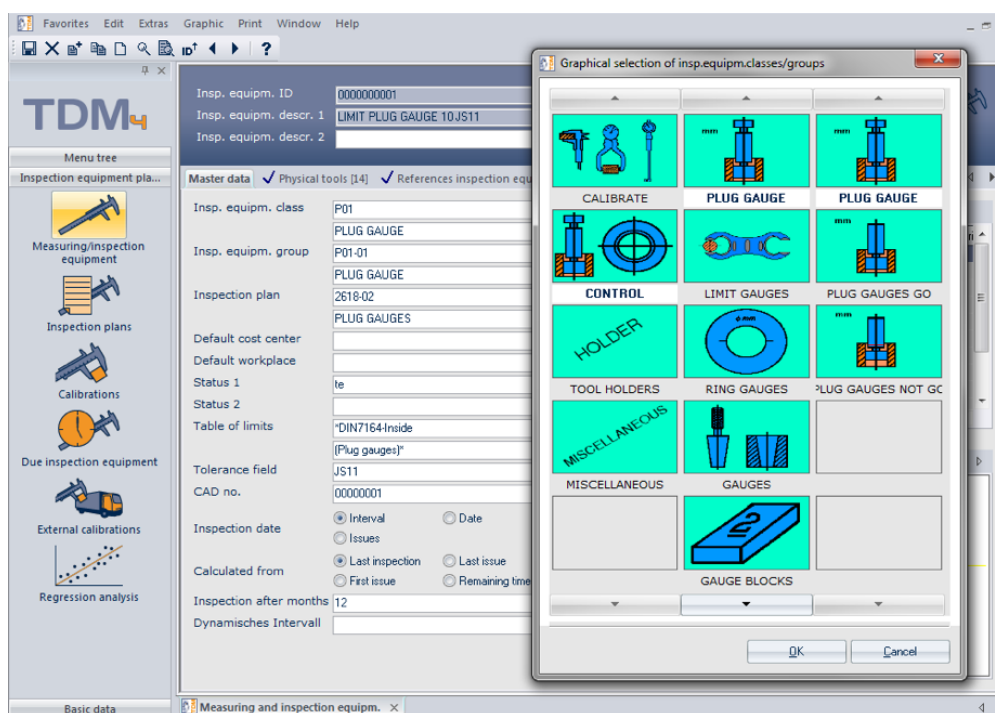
Favorites Edit Extras Graphic Print Window Help

TDM4

Menu tree

Inspection equipment pla...

Measuring/inspection equipment

Inspection plans

Calibrations

Due inspection equipment

External calibrations

Regression analysis

Basic data

Insp. equipm. ID 0000000001
Insp. equipm. descr. 1 LIMIT PLUG GAUGE 10 JS11
Insp. equipm. descr. 2

Master data | Physical tools [14] | References inspection equ

| | |
|---|---|
| Insp. equipm. class | P01 |
| | PLUG GAUGE |
| Insp. equipm. group | P01-01 |
| | PLUG GAUGE |
| Inspection plan | 2618-02 |
| | PLUG GAUGES |
| Default cost center | |
| Default workplace | |
| Status 1 | te |
| Status 2 | |
| Table of limits | "DIN7164-Inside |
| | (Plug gauges)" |
| Tolerance field | JS11 |
| CAD no. | 00000001 |
| Inspection date | Interval / Date / Issues |
| Calculated from | Last inspection / Last issue / First issue / Remaining time |
| Inspection after months | 12 |
| Dynamisches Intervall | |

Measuring and inspection equipm.

Graphical selection of insp.equipm.classes/groups

CALIBRATE | PLUG GAUGE | PLUG GAUGE
CONTROL | LIMIT GAUGES | PLUG GAUGES GO
HOLDER TOOL HOLDERS | RING GAUGES | PLUG GAUGES NOT GC
MISCELLANEOUS MISCELLANEOUS | GAUGES |
| GAUGE BLOCKS |

OK Cancel